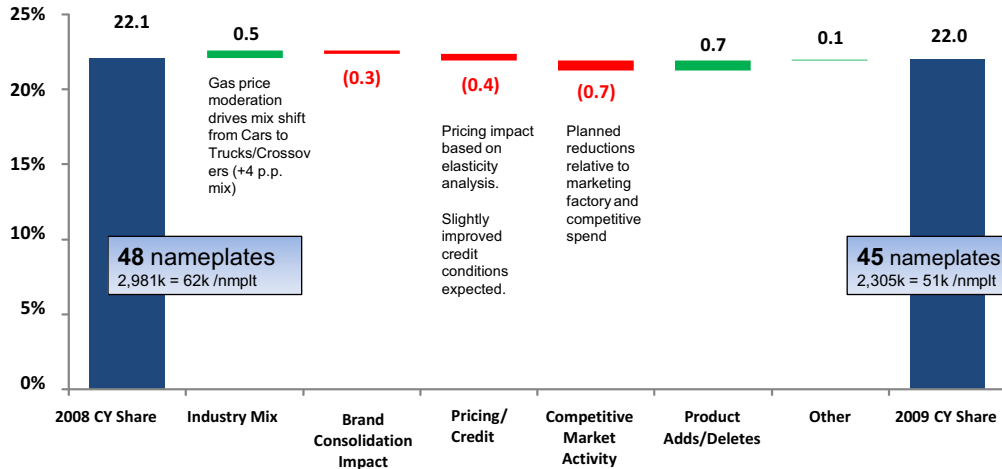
25%
20%
15%
10%
5%
0%

22.1

48 nameplates
2,981k = 62k /nmplt

0.5

Gas price moderation drives mix shift from Cars to Trucks/Crossovers (+4 p.p. mix)

(0.3)

(0.4)

Pricing impact based on elasticity analysis.

Slightly improved credit conditions expected.

(0.7)

Planned reductions relative to marketing factory and competitive spend

0.7

0.1

22.0

45 nameplates
2,305k = 51k /nmplt

2008 CY Share

Industry Mix

Brand Consolidation Impact

Pricing/ Credit

Competitive Market Activity

Product Adds/Deletes

Other

2009 CY Share